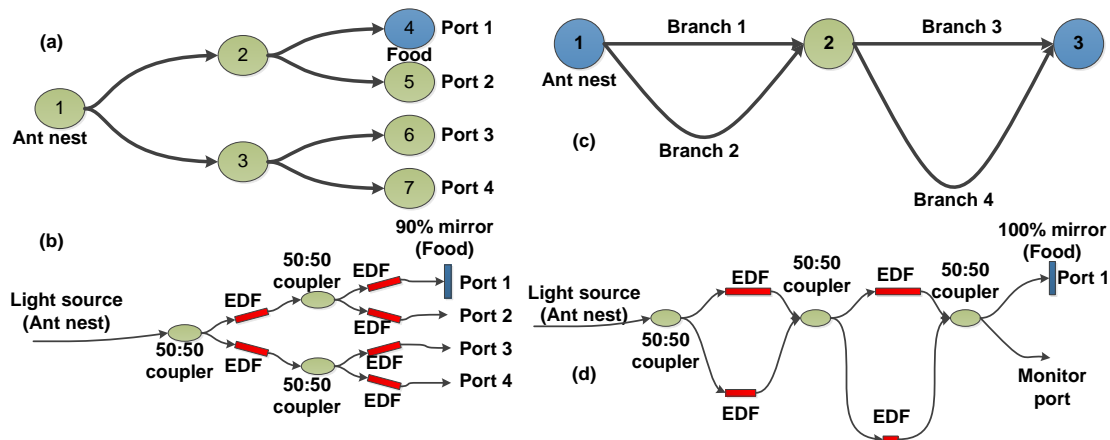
(a)

1
Ant nest
2
3
4
Food
Port 1
5
Port 2
6
Port 3
7
Port 4

(c)

1
Ant nest
Branch 1
Branch 2
2
Branch 3
Branch 4
3

(b)

Light source (Ant nest)
50:50 coupler
EDF
EDF
50:50 coupler
50:50 coupler
EDF
EDF
EDF
EDF
90% mirror (Food)
Port 1
Port 2
Port 3
Port 4

(d)

Light source (Ant nest)
50:50 coupler
EDF
EDF
50:50 coupler
EDF
EDF
50:50 coupler
100% mirror (Food)
Port 1
Monitor port